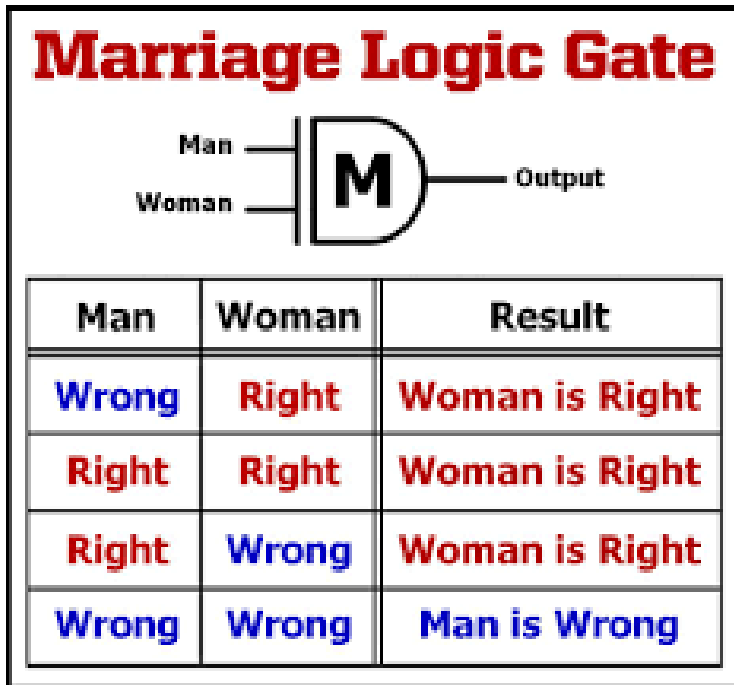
Marriage Logic Gate

Man

Woman

M

Output

| Man | Woman | Result |
|---|---|---|
| Wrong | Right | Woman is Right |
| Right | Right | Woman is Right |
| Right | Wrong | Woman is Right |
| Wrong | Wrong | Man is Wrong |